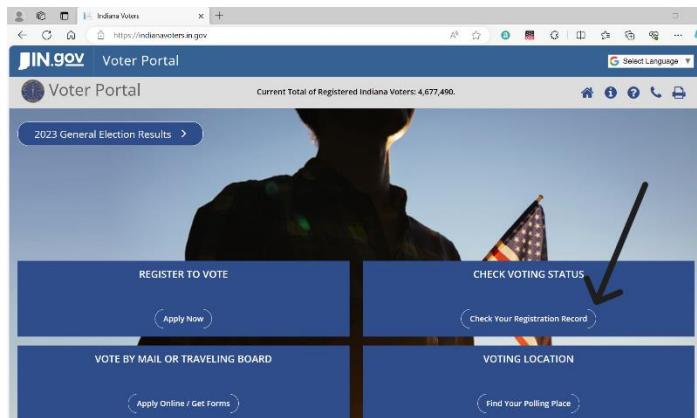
Indiana Voters
https://indianavoters.in.gov
IN.gov Voter Portal
Select Language
Voter Portal
Current Total of Registered Indiana Voters: 4,677,490.
2023 General Election Results
REGISTER TO VOTE
Apply Now
CHECK VOTING STATUS
Check Your Registration Record
VOTE BY MAIL OR TRAVELING BOARD
Apply Online / Get Forms
VOTING LOCATION
Find Your Polling Place